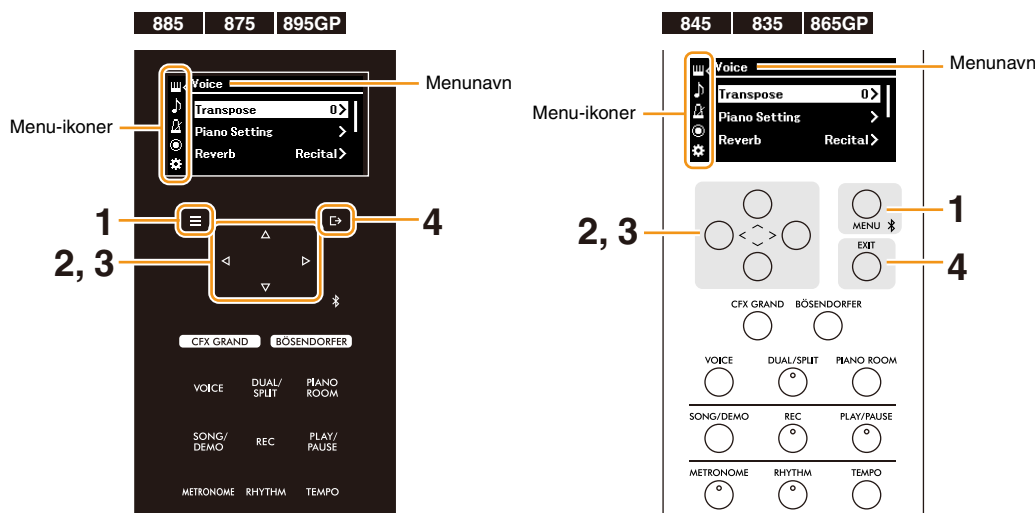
885 | 875 | 895GP

Voice
Menunavn
Transpose 0>
Piano Setting >
Reverb Recital>
Menu-ikoner
1
4
2, 3
CFX GRAND
BÖSENDORFER
VOICE
DUAL/ SPLIT
PIANO ROOM
SONG/ DEMO
REC
PLAY/ PAUSE
METRONOME
RHYTHM
TEMPO

845 | 835 | 865GP

Voice
Menunavn
Menu-ikoner
Transpose 0>
Piano Setting >
Reverb Recital>
2, 3
MENU
1
EXIT
4
CFX GRAND
BÖSENDORFER
VOICE
DUAL/SPLIT
PIANO ROOM
SONG/DEMO
REC
PLAY/PAUSE
METRONOME
RHYTHM
TEMPO